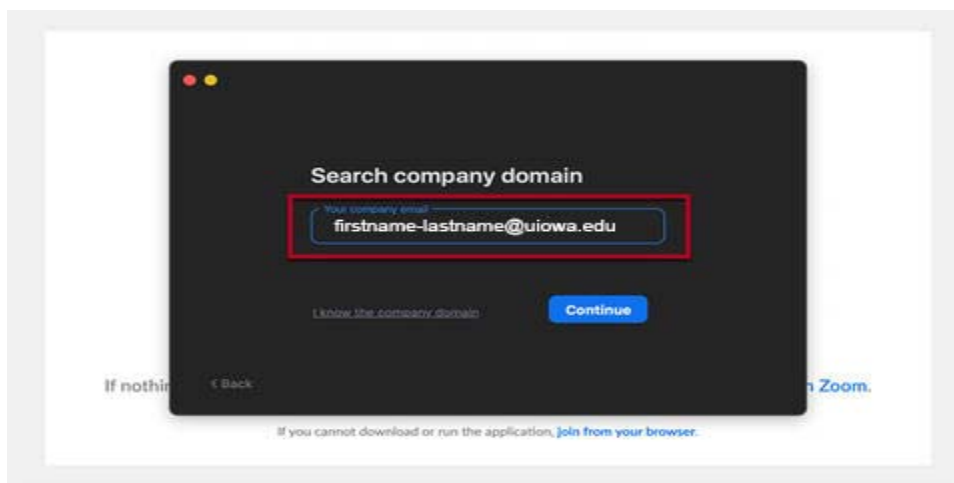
Search company domain

Your company email

firstname-lastname@uiowa.edu

I know the company domain

Continue

< Back

If nothi

n Zoom.

If you cannot download or run the application, join from your browser.